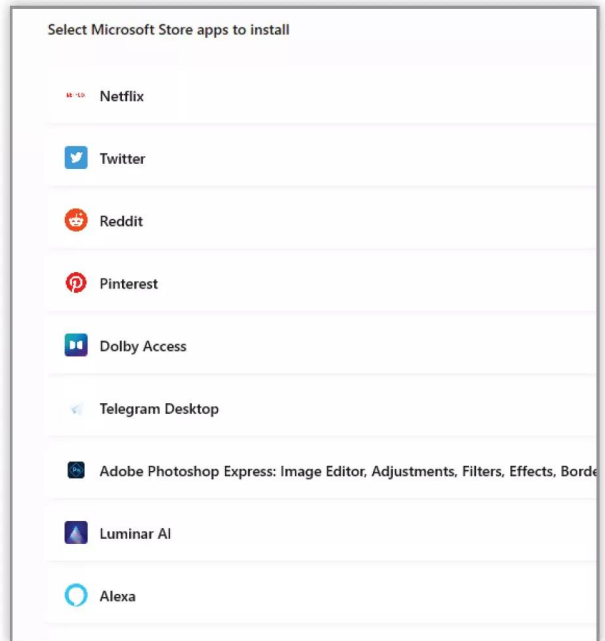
Select Microsoft Store apps to install

Netflix

Twitter

Reddit

Pinterest

Dolby Access

Telegram Desktop

Adobe Photoshop Express: Image Editor, Adjustments, Filters, Effects, Borde

Luminar AI

Alexa